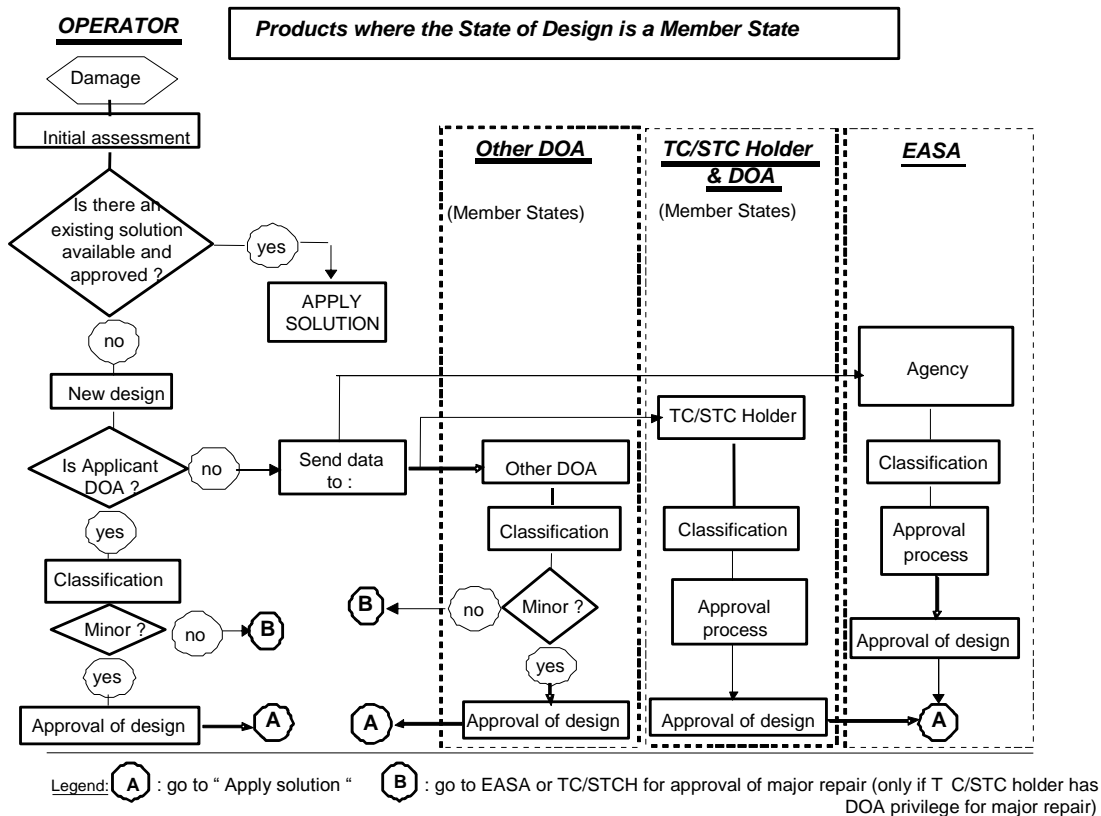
OPERATOR

Products where the State of Design is a Member State

Damage

Initial assessment

Is there an existing solution available and approved ?

yes

APPLY SOLUTION

no

New design

Is Applicant DOA ?

no

Send data to :

yes

Classification

Minor ?

no

B

yes

Approval of design

A

Other DOA

(Member States)

Other DOA

Classification

B

no

Minor ?

yes

A

Approval of design

TC/STC Holder & DOA

(Member States)

TC/STC Holder

Classification

Approval process

Approval of design

EASA

Agency

Classification

Approval process

Approval of design

A

Legend: A : go to " Apply solution " B : go to EASA or TC/STCH for approval of major repair (only if T C/STC holder has DOA privilege for major repair)